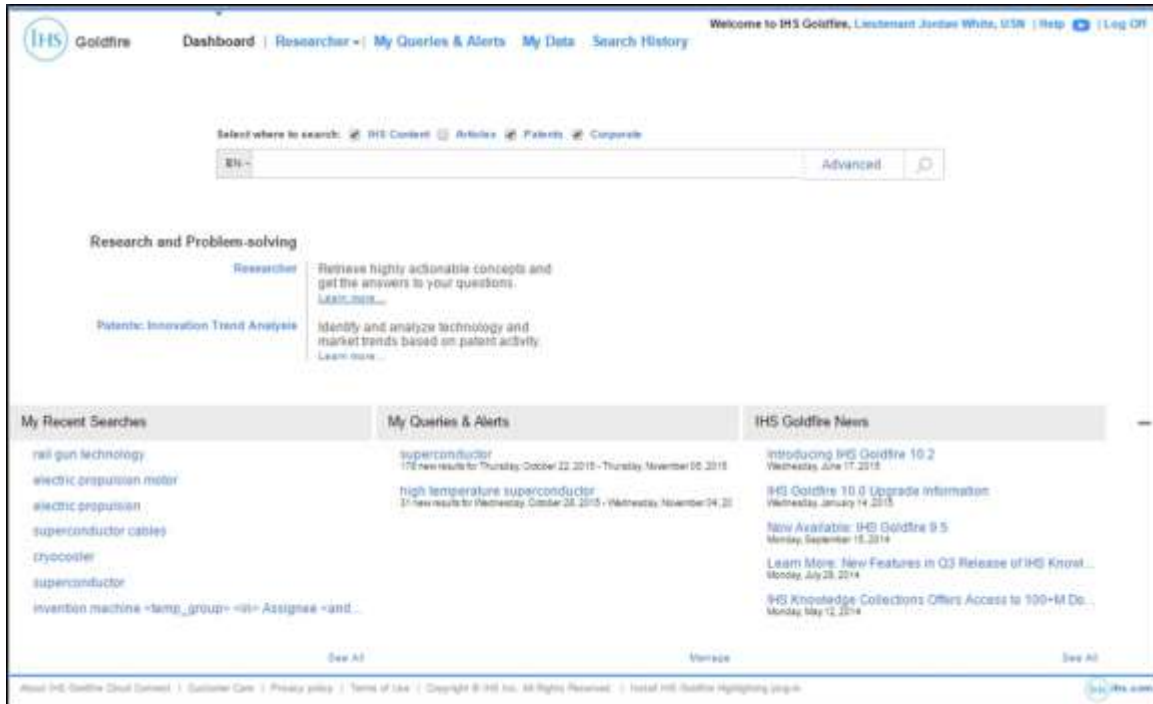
IHS Goldfire

Dashboard | Researcher | My Queries & Alerts My Data Search History

Welcome to IHS Goldfire, Lieutenant Jordan White, USN | Help | Log Off

Select where to search: IHS Content Articles Patents Corporate

EN

Advanced

Research and Problem-solving

Researcher | Retrieve highly actionable concepts and get the answers to your questions. Learn more...

Patents: Innovation Trend Analysis | Identify and analyze technology and market trends based on patent activity. Learn more...

My Recent Searches

rail gun technology

electric propulsion motor

electric propulsion

superconductor cables

cryocooler

superconductor

invention machine <temp_group> <in> Assignee <and...

See All

My Queries & Alerts

superconductor
178 new results for Thursday, October 22, 2015 - Thursday, November 05, 2015

high temperature superconductor
31 new results for Wednesday, October 28, 2015 - Wednesday, November 04, 20

Manage

IHS Goldfire News

Introducing IHS Goldfire 10.2
Wednesday, June 17, 2015

IHS Goldfire 10.0 Upgrade Information
Wednesday, January 14, 2015

Now Available: IHS Goldfire 9.5
Monday, September 15, 2014

Learn More: New Features in Q3 Release of IHS Knowl...
Monday, July 28, 2014

IHS Knowledge Collections Offers Access to 100+M Do...
Monday, May 12, 2014

See All

About IHS Goldfire Cloud Connect | Customer Care | Privacy policy | Terms of Use | Copyright © IHS Inc. All Rights Reserved. | Install IHS Goldfire Highlighting plug-in

IHS ihs.com